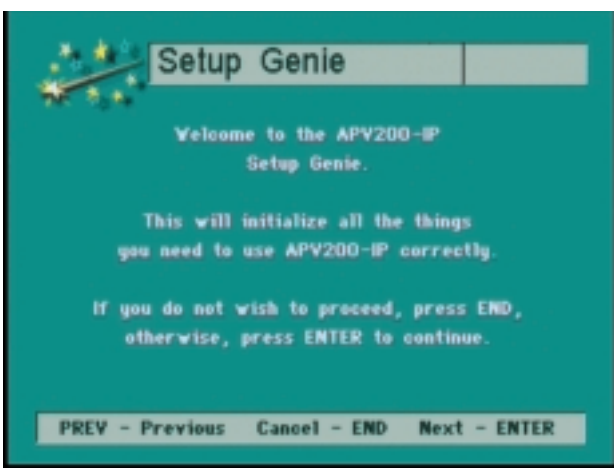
Setup Genie

Welcome to the APV200-IP Setup Genie.

This will initialize all the things you need to use APV200-IP correctly.

If you do not wish to proceed, press END, otherwise, press ENTER to continue.

PREV - Previous Cancel - END Next - ENTER